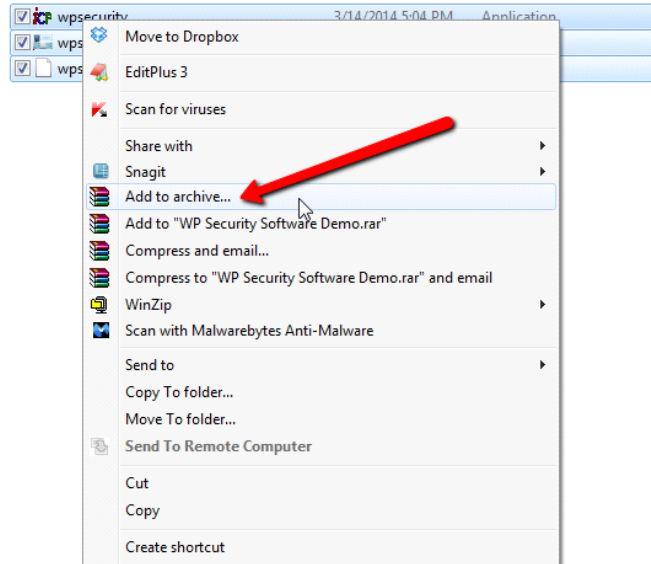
wpsecurity 3/14/2014 5:04 PM Application
wps
wps

Move to Dropbox
EditPlus 3
Scan for viruses
Share with
Snagit
Add to archive...
Add to "WP Security Software Demo.rar"
Compress and email...
Compress to "WP Security Software Demo.rar" and email
WinZip
Scan with Malwarebytes Anti-Malware
Send to
Copy To folder...
Move To folder...
Send To Remote Computer
Cut
Copy
Create shortcut